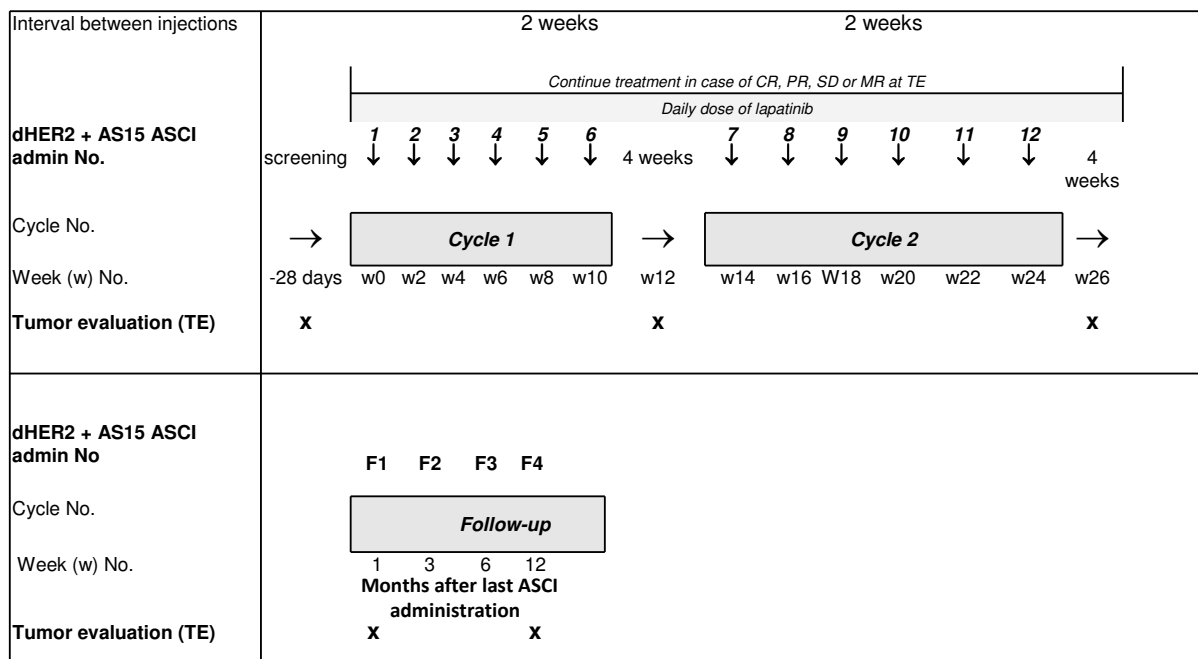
Interval between injections 2 weeks 2 weeks

Continue treatment in case of CR, PR, SD or MR at TE

Daily dose of lapatinib

dHER2 + AS15 ASCI admin No.

screening 1 2 3 4 5 6 4 weeks 7 8 9 10 11 12 4 weeks

Cycle No. Cycle 1 Cycle 2

Week (w) No. -28 days w0 w2 w4 w6 w8 w10 w12 w14 w16 W18 w20 w22 w24 w26

Tumor evaluation (TE) x x x

dHER2 + AS15 ASCI admin No

F1 F2 F3 F4

Cycle No. Follow-up

Week (w) No. 1 3 6 12

Months after last ASCI administration

Tumor evaluation (TE) x x